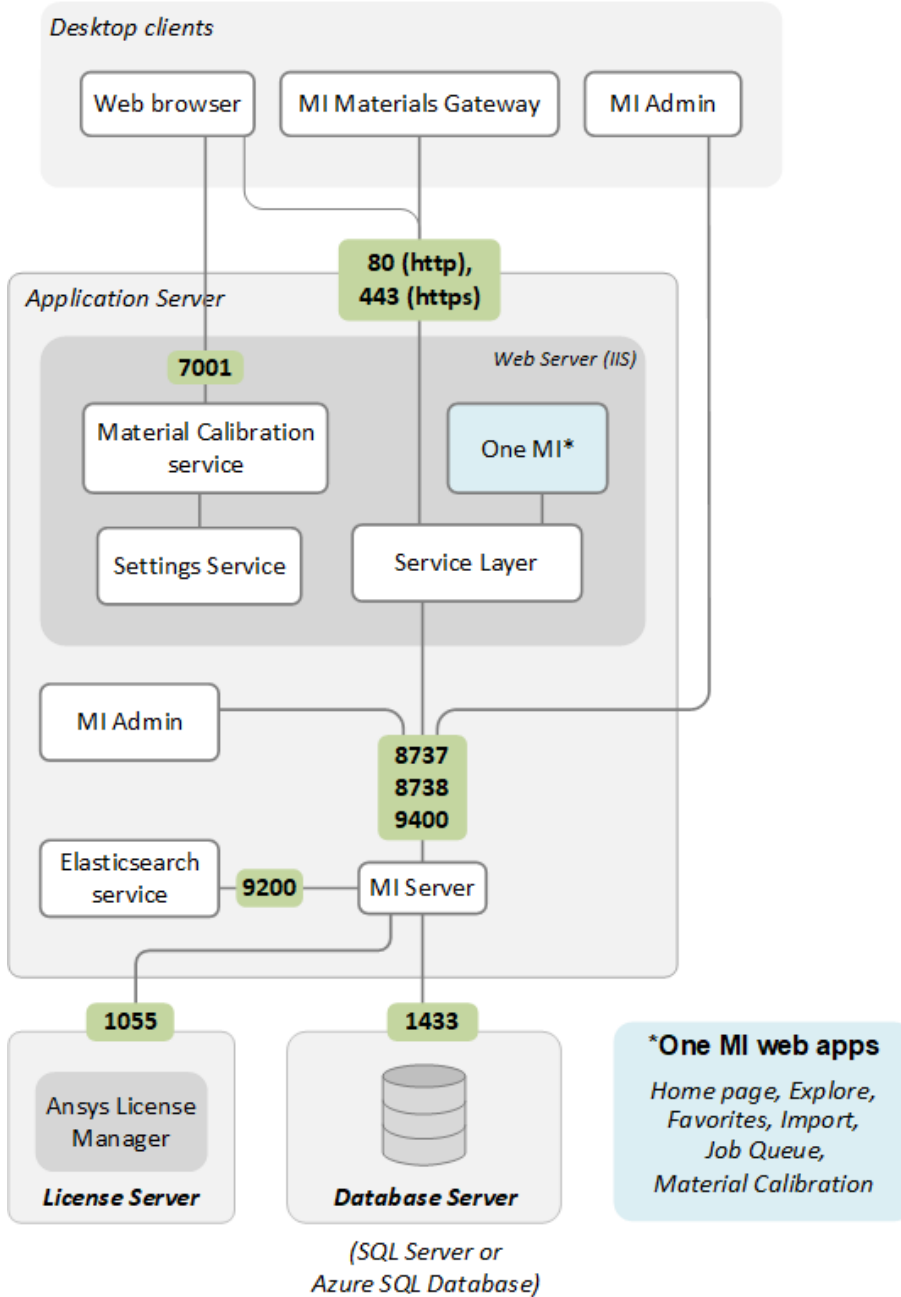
Desktop clients

Web browser

MI Materials Gateway

MI Admin

80 (http),
443 (https)

Application Server

7001

Web Server (IIS)

Material Calibration service

One MI*

Settings Service

Service Layer

MI Admin

8737
8738
9400

Elasticsearch service

9200

MI Server

1055

1433

Ansys License Manager

License Server

Database Server

(SQL Server or Azure SQL Database)

*One MI web apps

Home page, Explore, Favorites, Import, Job Queue, Material Calibration